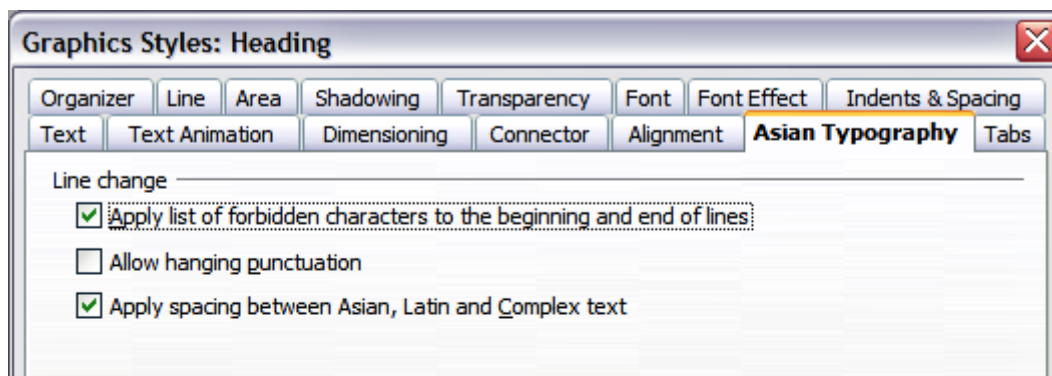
Graphics Styles: Heading

Organizer | Line | Area | Shadowing | Transparency | Font | Font Effect | Indents & Spacing
Text | Text Animation | Dimensioning | Connector | Alignment | Asian Typography | Tabs

Line change

Apply list of forbidden characters to the beginning and end of lines

Allow hanging punctuation

Apply spacing between Asian, Latin and Complex text